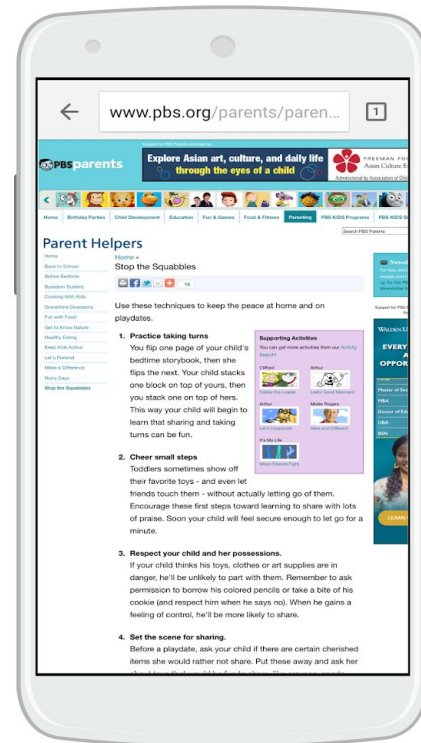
www.pbs.org/parents/paren...

1

Support for PBS Parents provided by:

PBS parents

Explore Asian art, culture, and daily life through the eyes of a child

FREEMAN FO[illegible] Asian Culture E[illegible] Administered by Association of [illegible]

Home | Birthday Parties | Child Development | Education | Fun & Games | Food & Fitness | Parenting | PBS KIDS Programs | PBS KIDS S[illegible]

Search PBS Parents

Parent Helpers

Home
Back to School
Before Bedtime
Boredom Busters
Cooking With Kids
Dreamtime Diversions
Fun with Food
Get to Know Nature
Healthy Eating
Keep Kids Active
Let's Pretend
Make a Difference
Rainy Days
Stop the Squabbles

Home »
Stop the Squabbles

16

Use these techniques to keep the peace at home and on playdates.

1. Practice taking turns
You flip one page of your child's bedtime storybook, then she flips the next. Your child stacks one block on top of yours, then you stack one on top of hers. This way your child will begin to learn that sharing and taking turns can be fun.

Supporting Activities
You can get more activities from our Activity Search!
Clifford
Follow the Leader
Arthur
Learn Good Manners
Arthur
Let's Cooperate
Mister Rogers
Alike and Different
It's My Life
When Friends Fight

2. Cheer small steps
Toddlers sometimes show off their favorite toys - and even let friends touch them - without actually letting go of them. Encourage these first steps toward learning to share with lots of praise. Soon your child will feel secure enough to let go for a minute.

3. Respect your child and her possessions.
If your child thinks his toys, clothes or art supplies are in danger, he'll be unlikely to part with them. Remember to ask permission to borrow his colored pencils or take a bite of his cookie (and respect him when he says no). When he gains a feeling of control, he'll be more likely to share.

4. Set the scene for sharing.
Before a playdate, ask your child if there are certain cherished items she would rather not share. Put these away and ask her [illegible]

News
For tips, activ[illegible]

Support for PBS P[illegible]

WALDEN U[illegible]
EVERY
A
OPPOR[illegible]
MBA
Doctor of Ed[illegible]
DBA
BSN
LEARN